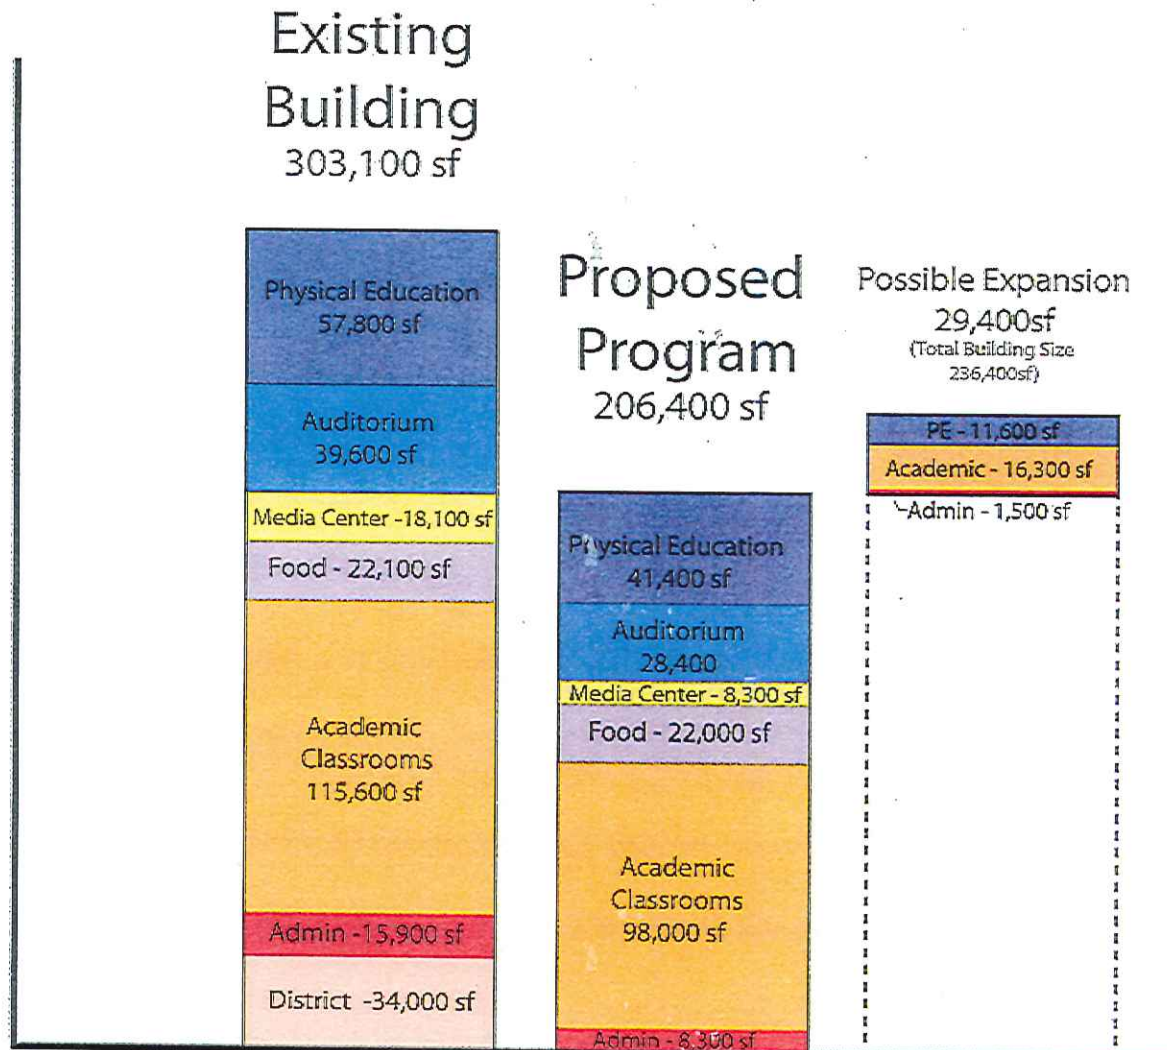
Existing Building
303,100 sf

Physical Education
57,800 sf

Auditorium
39,600 sf

Media Center -18,100 sf

Food - 22,100 sf

Academic Classrooms
115,600 sf

Admin -15,900 sf

District -34,000 sf

Proposed Program
206,400 sf

Physical Education
41,400 sf

Auditorium
28,400

Media Center - 8,300 sf

Food - 22,000 sf

Academic Classrooms
98,000 sf

Admin - 8,300 sf

Possible Expansion
29,400sf
(Total Building Size 236,400sf)

PE - 11,600 sf

Academic - 16,300 sf

Admin - 1,500 sf